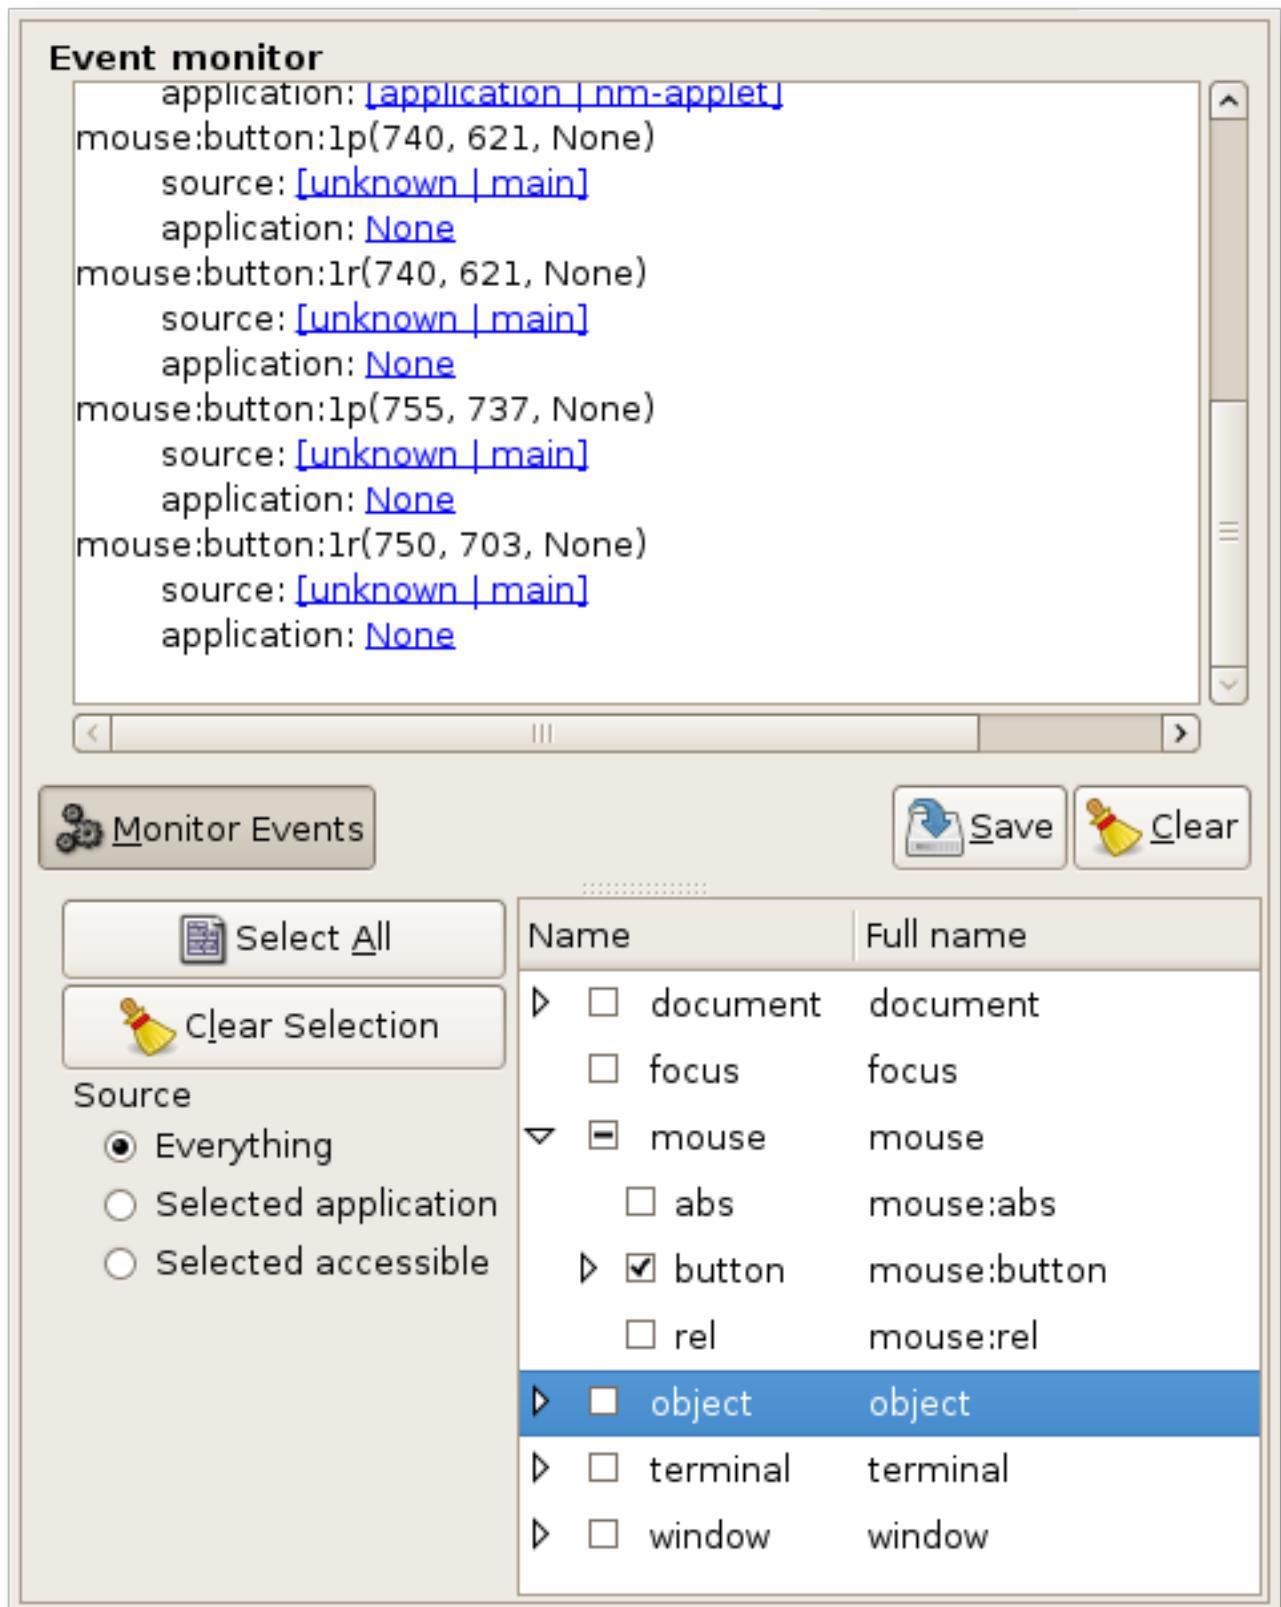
Event monitor

application: [application | nm-applet]
mouse:button:1p(740, 621, None)
source: [unknown | main]
application: None
mouse:button:1r(740, 621, None)
source: [unknown | main]
application: None
mouse:button:1p(755, 737, None)
source: [unknown | main]
application: None
mouse:button:1r(750, 703, None)
source: [unknown | main]
application: None

Monitor Events

Save

Clear

Select All

Clear Selection

Source

Everything

Selected application

Selected accessible

| Name | Full name |
|---|---|
| document | document |
| focus | focus |
| mouse | mouse |
| abs | mouse:abs |
| button | mouse:button |
| rel | mouse:rel |
| object | object |
| terminal | terminal |
| window | window |